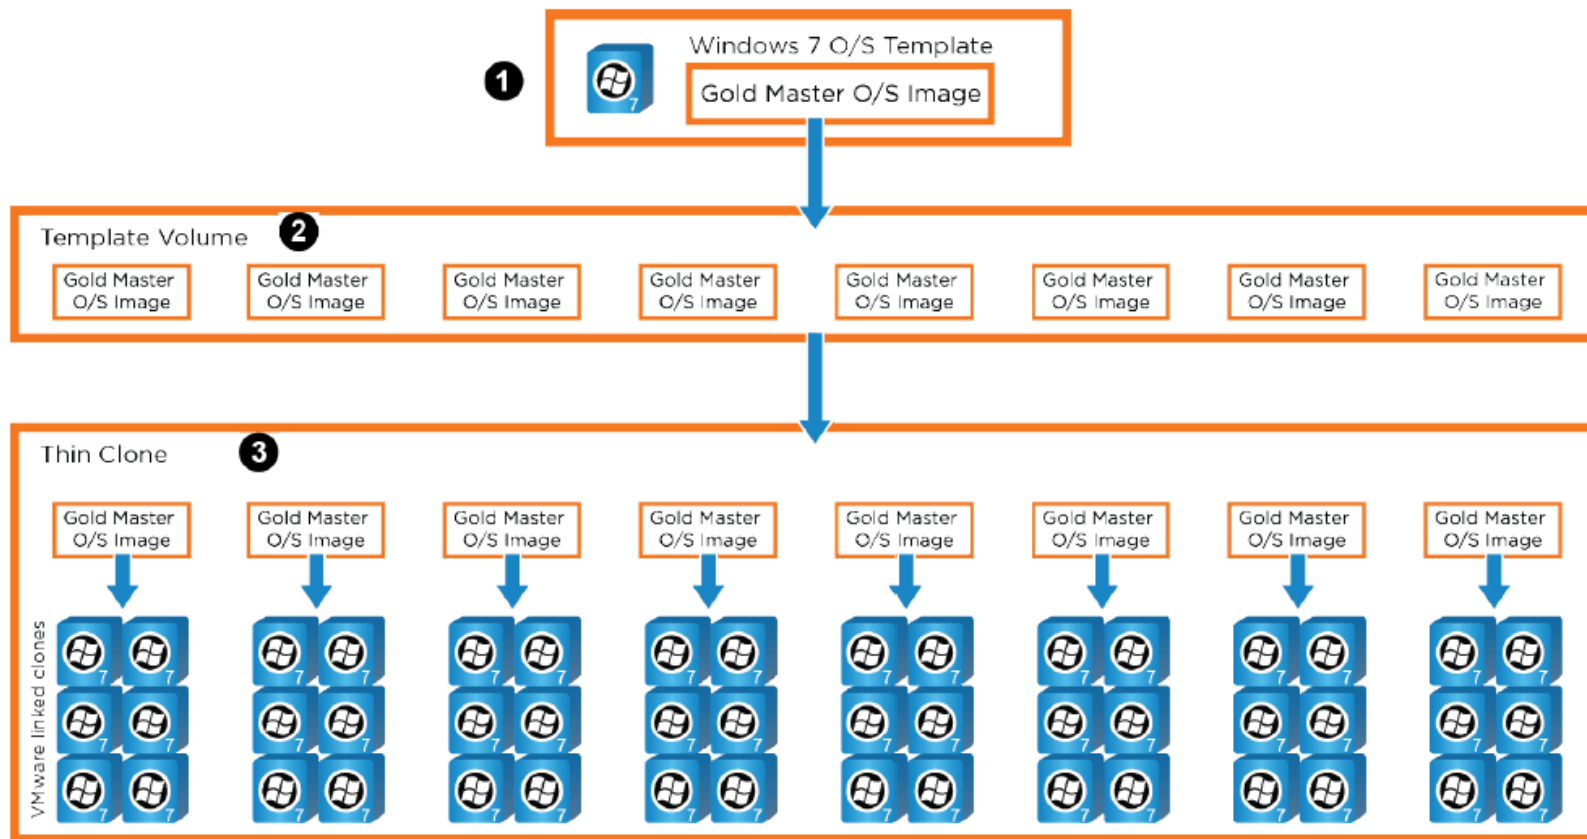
1

Windows 7 O/S Template

Gold Master O/S Image

Template Volume 2

Gold Master O/S Image

Gold Master O/S Image

Gold Master O/S Image

Gold Master O/S Image

Gold Master O/S Image

Gold Master O/S Image

Gold Master O/S Image

Gold Master O/S Image

Thin Clone 3

Gold Master O/S Image

Gold Master O/S Image

Gold Master O/S Image

Gold Master O/S Image

Gold Master O/S Image

Gold Master O/S Image

Gold Master O/S Image

Gold Master O/S Image

VMware linked clones